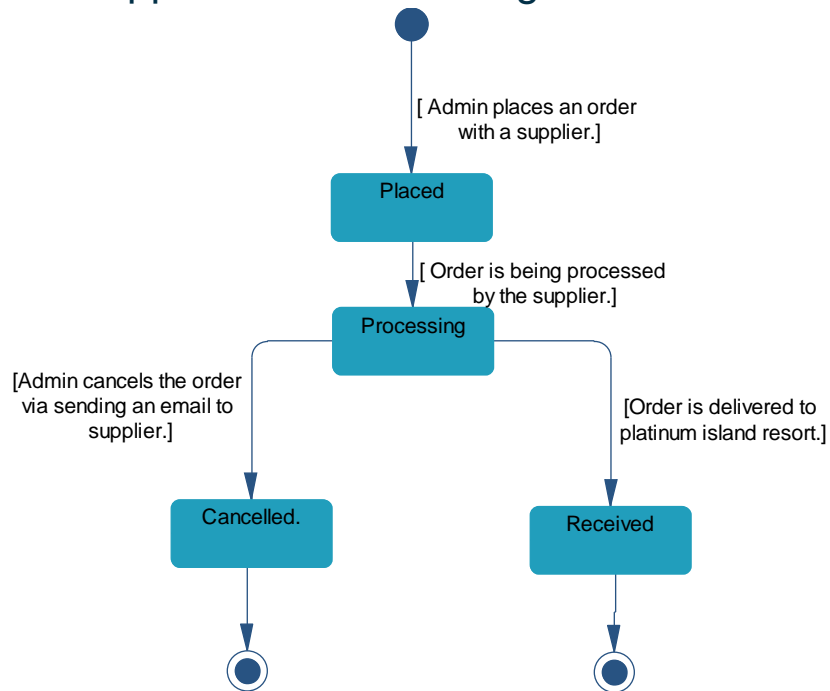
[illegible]

[ Admin places an order with a supplier.]

Placed

[ Order is being processed by the supplier.]

Processing

[Admin cancels the order via sending an email to supplier.]

[Order is delivered to platinum island resort.]

Cancelled.

Received